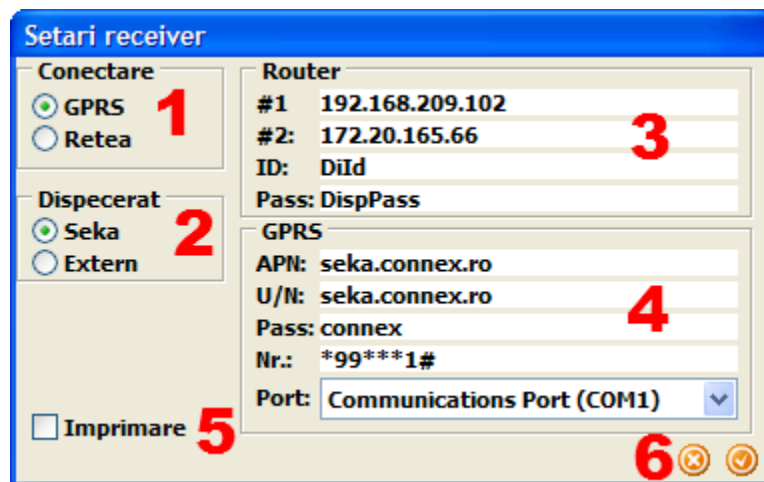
Setari receiver

Conectare
GPRS
Retea
1

Router
#1 192.168.209.102
#2: 172.20.165.66
ID: DiId
Pass: DispPass
3

Dispecerat
Seka
Extern
2

GPRS
APN: seka.connex.ro
U/N: seka.connex.ro
Pass: connex
Nr.: *99***1#
Port: Communications Port (COM1)
4

Imprimare
5

6